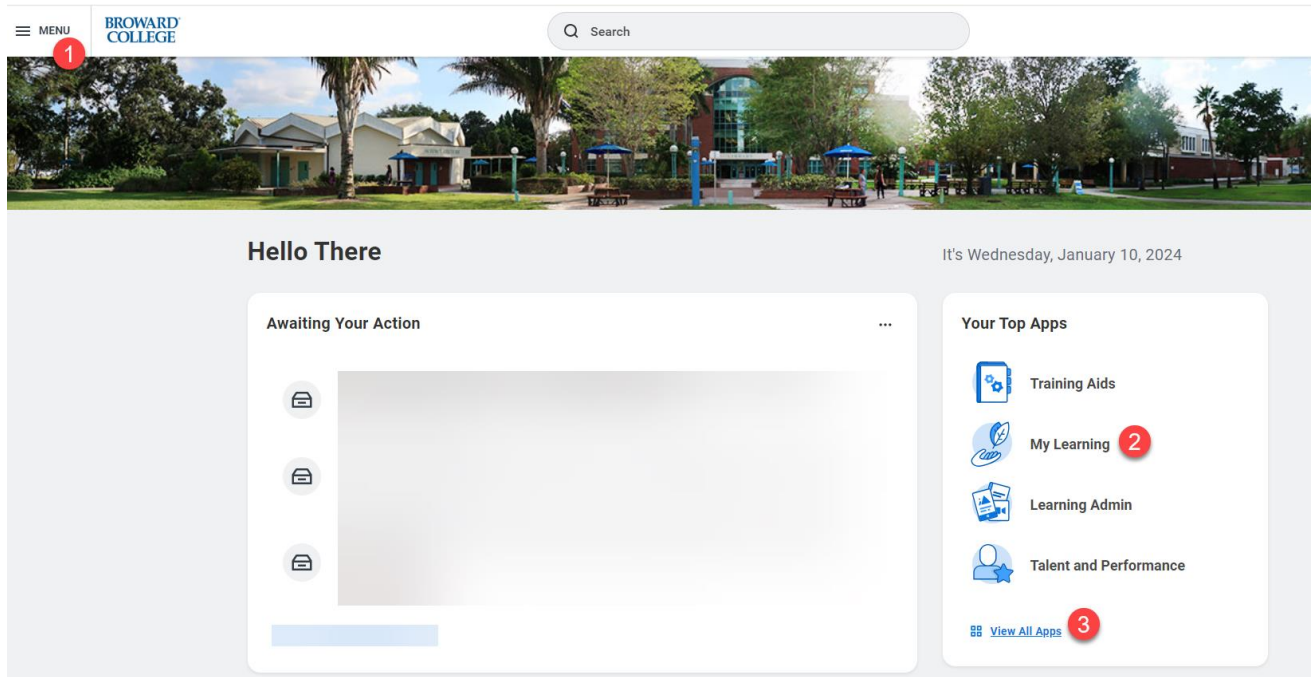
MENU 1 BROWARD COLLEGE

Search

Hello There

It's Wednesday, January 10, 2024

Awaiting Your Action

...

Your Top Apps

Training Aids

My Learning 2

Learning Admin

Talent and Performance

View All Apps 3